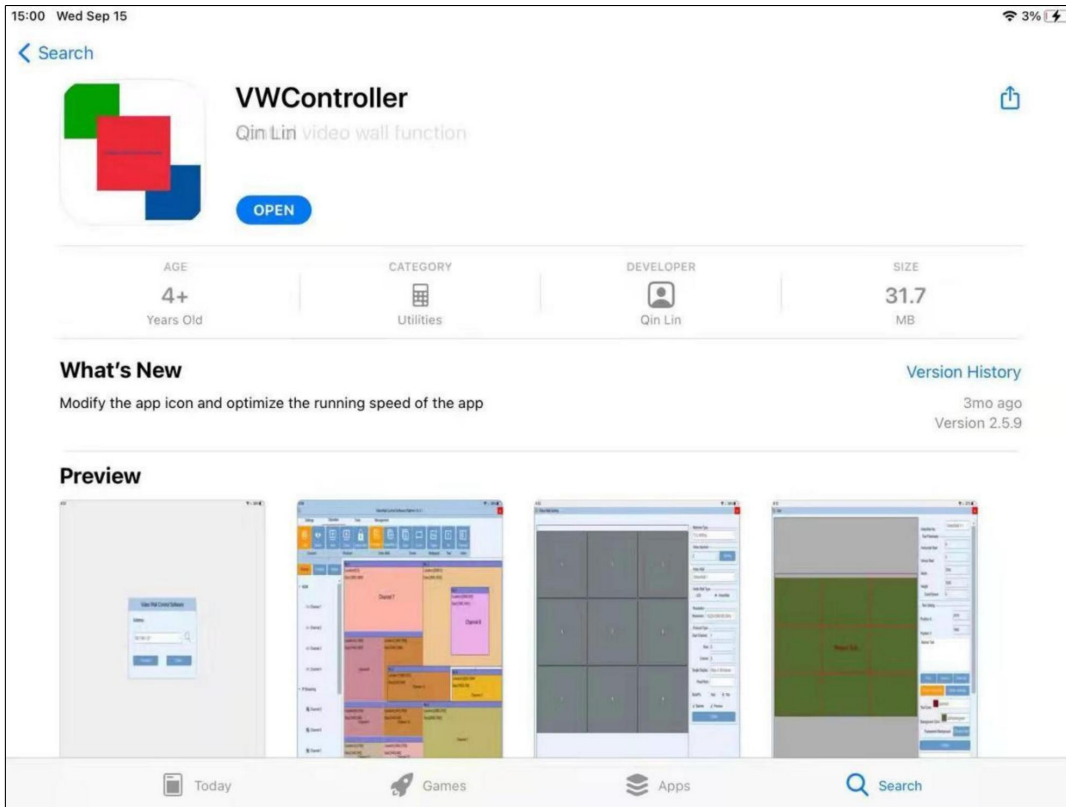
15:00 Wed Sep 15
3%

< Search

VWController
Qin Lin video wall function

OPEN

AGE
4+
Years Old

CATEGORY
Utilities

DEVELOPER
Qin Lin

SIZE
31.7
MB

What's New
Version History

Modify the app icon and optimize the running speed of the app

3mo ago
Version 2.5.9

Preview

Today
Games
Apps
Search